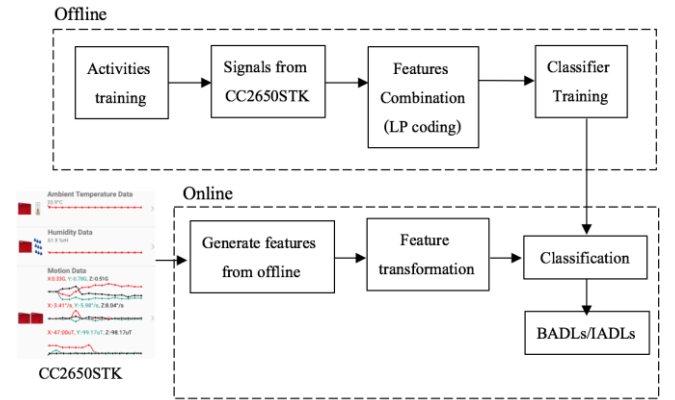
Offline

Activities training

Signals from CC2650STK

Features Combination (LP coding)

Classifier Training

Ambient Temperature Data

Humidity Data

Motion Data

CC2650STK

Online

Generate features from offline

Feature transformation

Classification

BADLs/IADLs